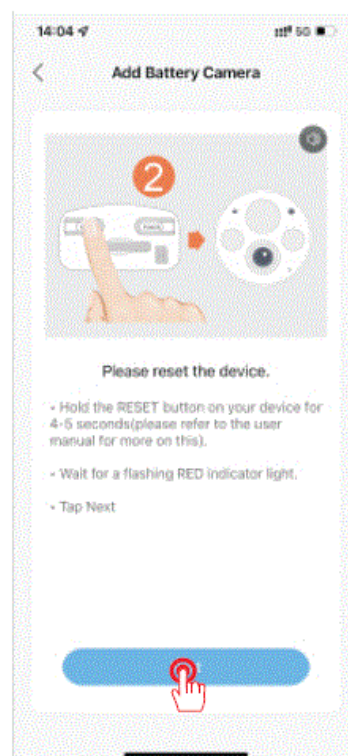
14:04

5G

Add Battery Camera

2

Please reset the device.

• Hold the RESET button on your device for 4-5 seconds(please refer to the user manual for more on this).

• Wait for a flashing RED indicator light.

• Tap Next